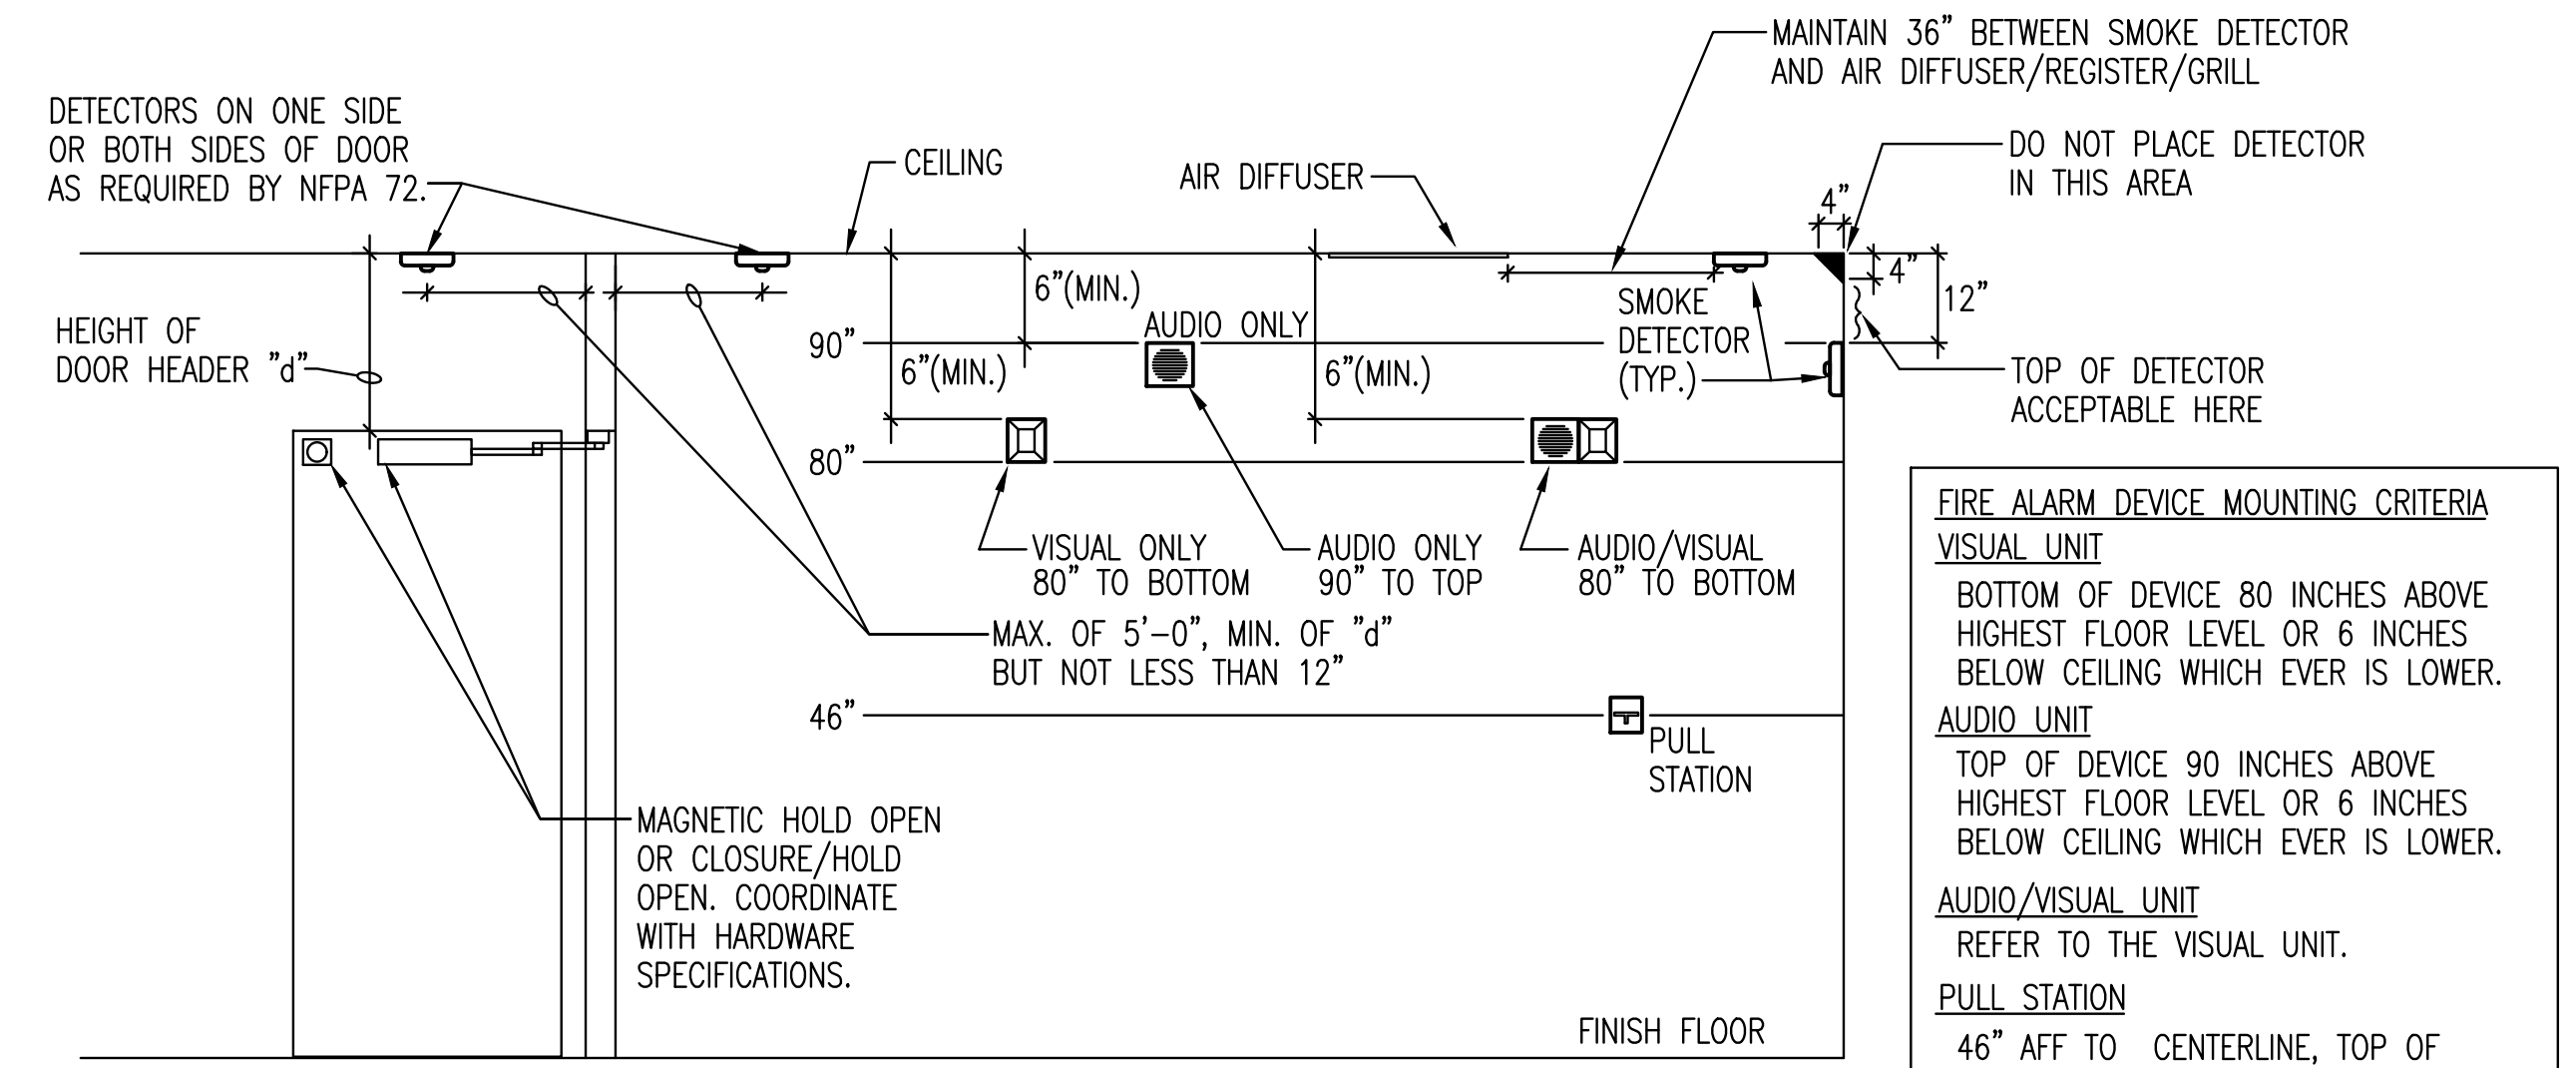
MAINTAIN 36" BETWEEN SMOKE DETECTOR AND AIR DIFFUSER/REGISTER/GRILL

DETECTORS ON ONE SIDE OR BOTH SIDES OF DOOR AS REQUIRED BY NFPA 72.

CEILING

AIR DIFFUSER

DO NOT PLACE DETECTOR IN THIS AREA

4"

4"

12"

6"(MIN.)

AUDIO ONLY

SMOKE DETECTOR (TYP.)

HEIGHT OF DOOR HEADER "d"

90"

6"(MIN.)

6"(MIN.)

TOP OF DETECTOR ACCEPTABLE HERE

80"

VISUAL ONLY 80" TO BOTTOM

AUDIO ONLY 90" TO TOP

AUDIO/VISUAL 80" TO BOTTOM

MAX. OF 5'-0", MIN. OF "d" BUT NOT LESS THAN 12"

46"

PULL STATION

MAGNETIC HOLD OPEN OR CLOSURE/HOLD OPEN. COORDINATE WITH HARDWARE SPECIFICATIONS.

FINISH FLOOR

FIRE ALARM DEVICE MOUNTING CRITERIA

VISUAL UNIT

BOTTOM OF DEVICE 80 INCHES ABOVE HIGHEST FLOOR LEVEL OR 6 INCHES BELOW CEILING WHICH EVER IS LOWER.

AUDIO UNIT

TOP OF DEVICE 90 INCHES ABOVE HIGHEST FLOOR LEVEL OR 6 INCHES BELOW CEILING WHICH EVER IS LOWER.

AUDIO/VISUAL UNIT

REFER TO THE VISUAL UNIT.

PULL STATION

46" AFF TO CENTERLINE, TOP OF